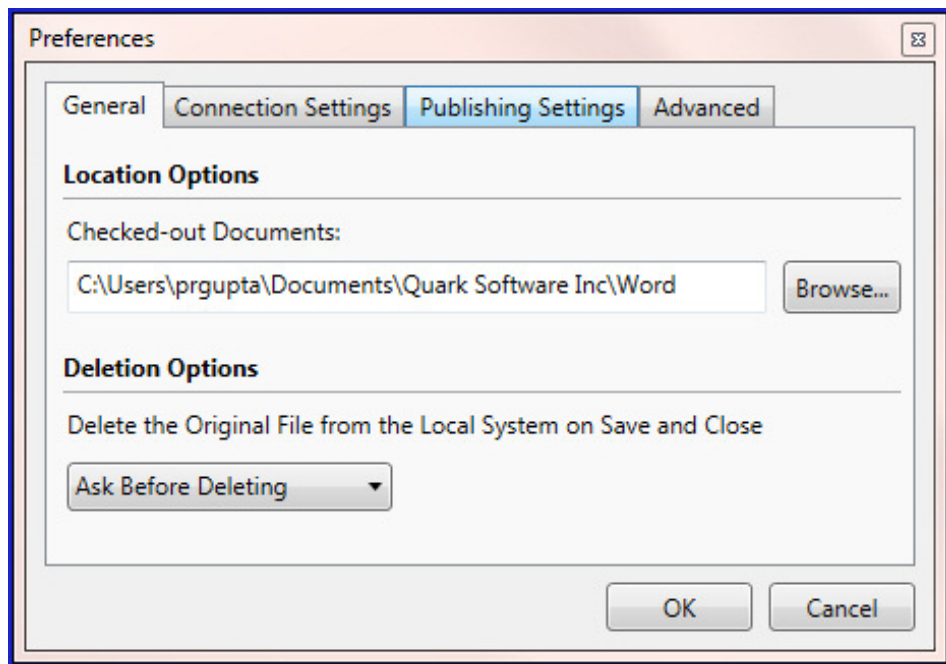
Preferences

General | Connection Settings | Publishing Settings | Advanced

**Location Options**

Checked-out Documents:

C:\Users\prgupta\Documents\Quark Software Inc\Word

Browse...

**Deletion Options**

Delete the Original File from the Local System on Save and Close

Ask Before Deleting

OK

Cancel